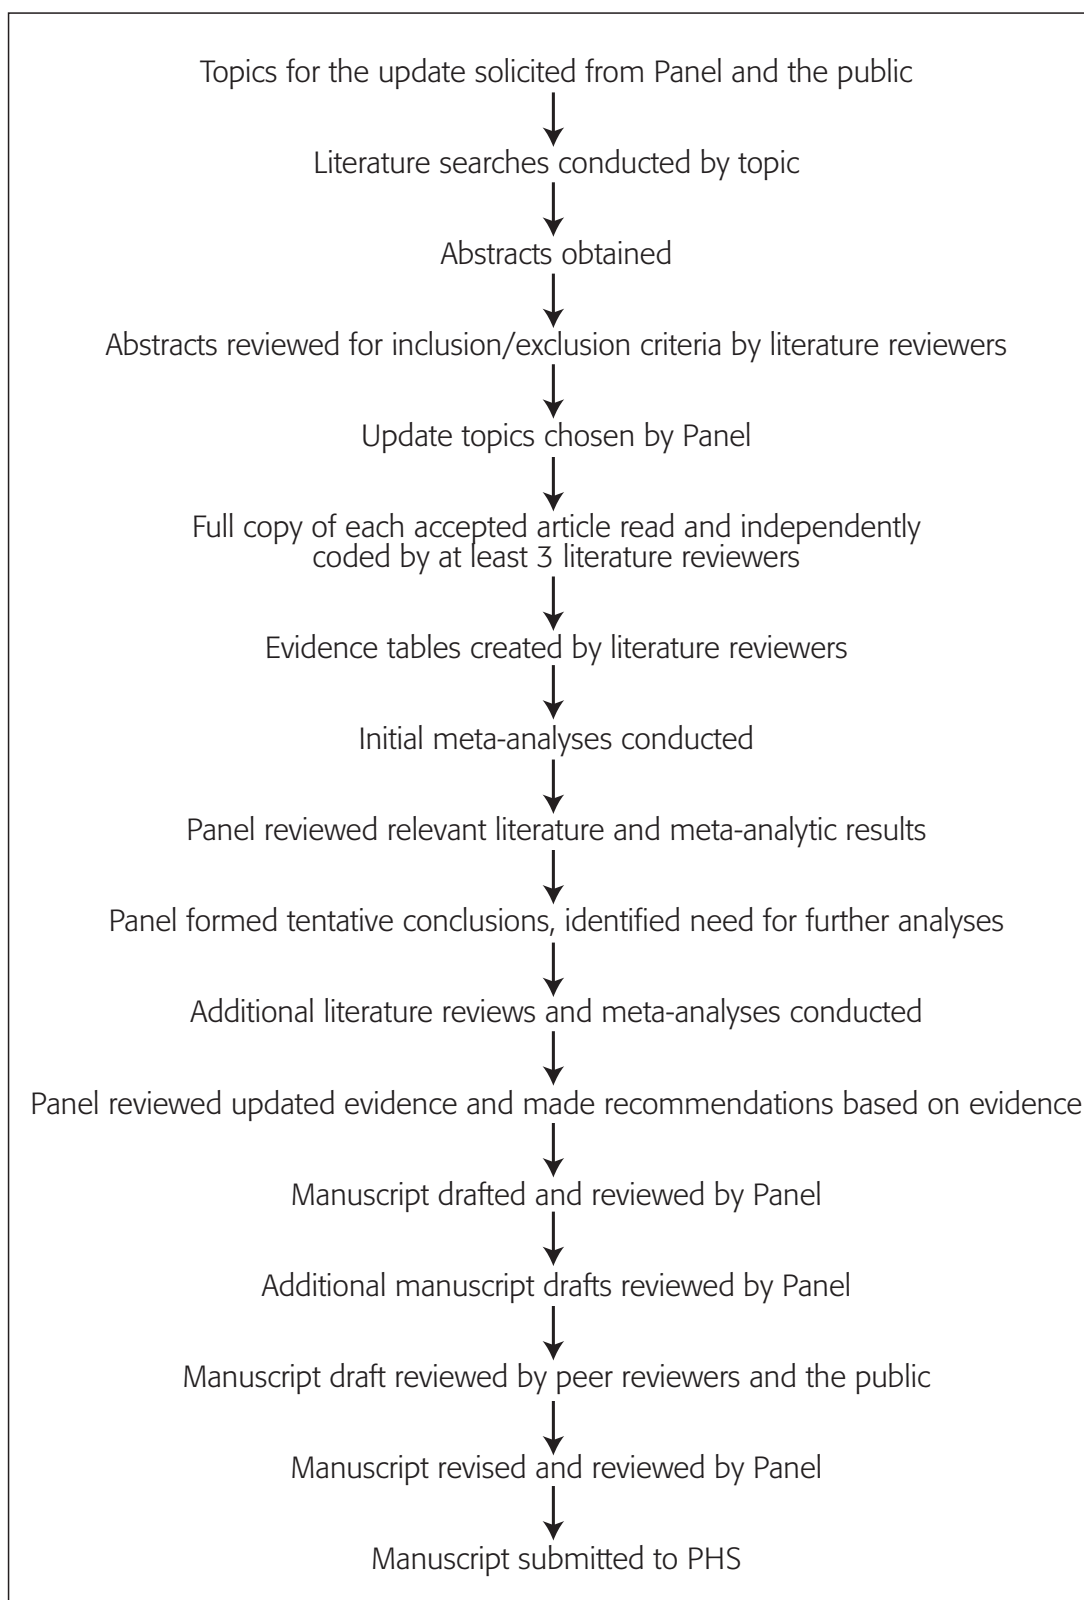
Topics for the update solicited from Panel and the public

Literature searches conducted by topic

Abstracts obtained

Abstracts reviewed for inclusion/exclusion criteria by literature reviewers

Update topics chosen by Panel

Full copy of each accepted article read and independently coded by at least 3 literature reviewers

Evidence tables created by literature reviewers

Initial meta-analyses conducted

Panel reviewed relevant literature and meta-analytic results

Panel formed tentative conclusions, identified need for further analyses

Additional literature reviews and meta-analyses conducted

Panel reviewed updated evidence and made recommendations based on evidence

Manuscript drafted and reviewed by Panel

Additional manuscript drafts reviewed by Panel

Manuscript draft reviewed by peer reviewers and the public

Manuscript revised and reviewed by Panel

Manuscript submitted to PHS